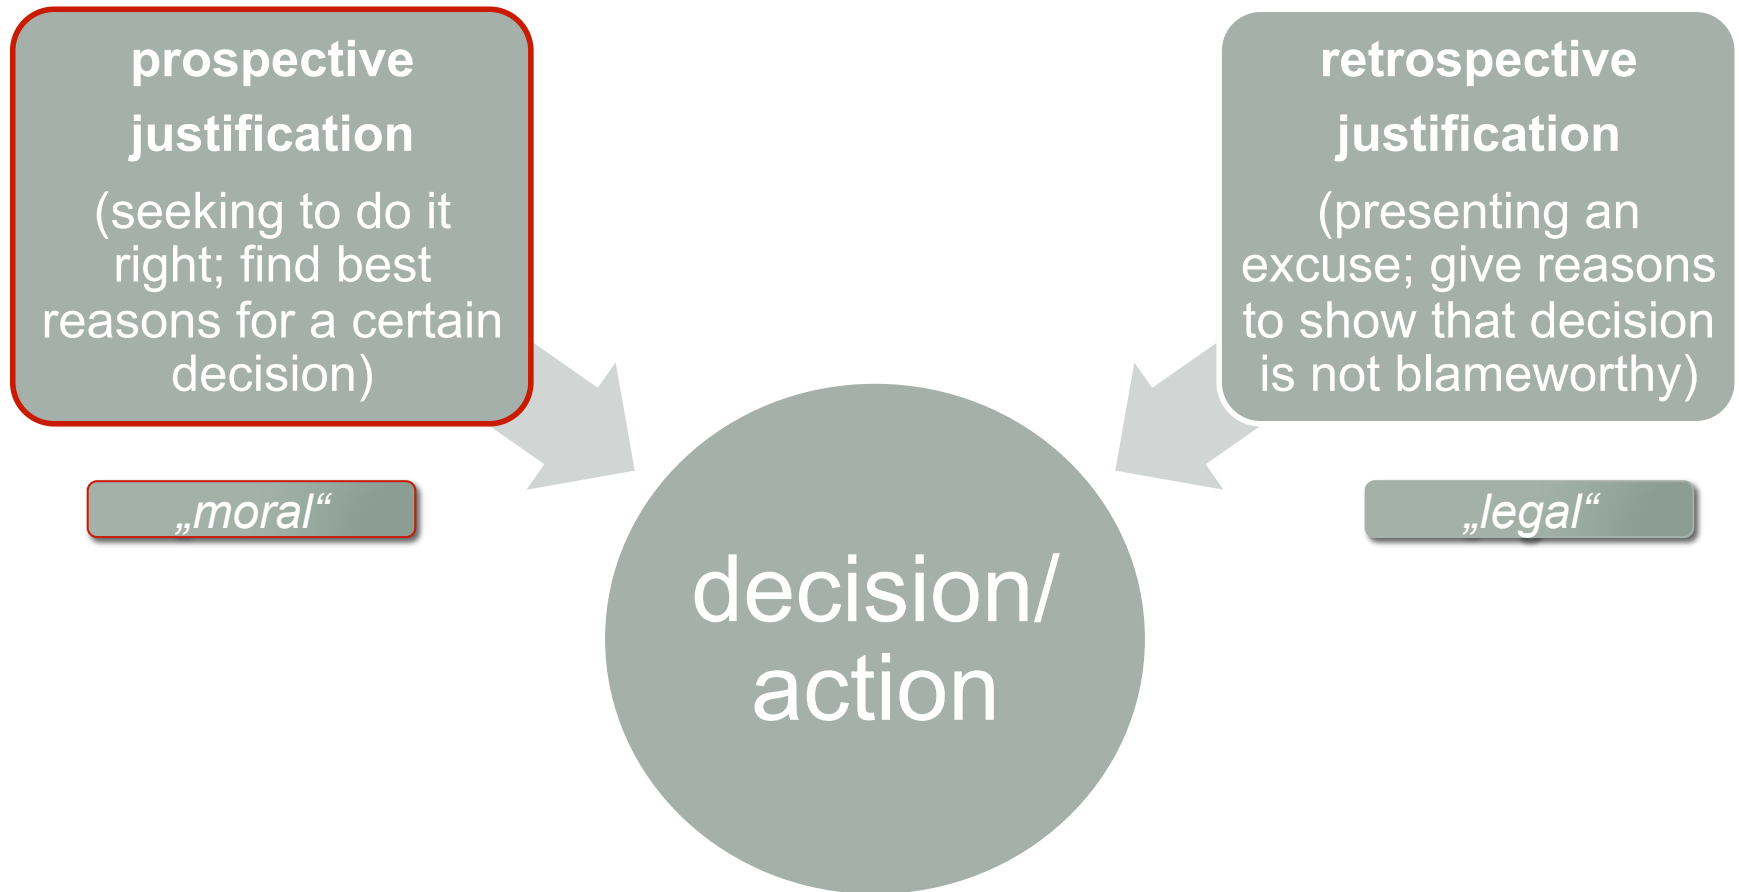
prospective justification

(seeking to do it right; find best reasons for a certain decision)

„moral“

retrospective justification

(presenting an excuse; give reasons to show that decision is not blameworthy)

„legal“

decision/ action